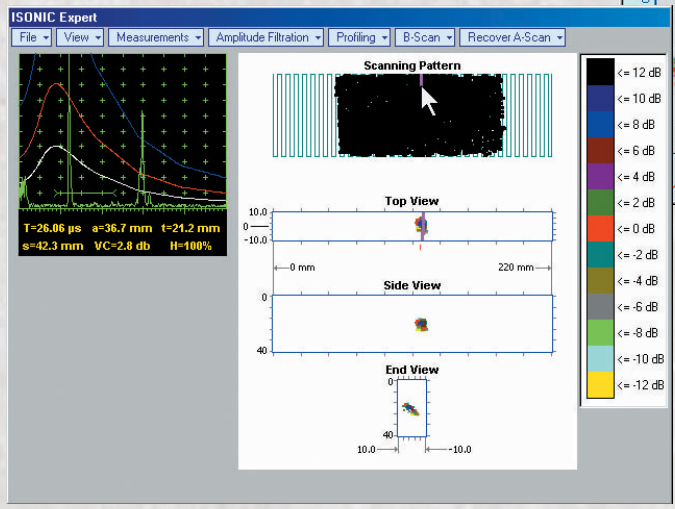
ISONIC Expert

File ▾ View ▾ Measurements ▾ Amplitude Filtration ▾ Profiling ▾ B-Scan ▾ Recover A-Scan ▾

T=26.06 µs a=36.7 mm t=21.2 mm
s=42.3 mm VC=2.8 db H=100%

Scanning Pattern

Top View
10.0
0
-10.0
0 mm
220 mm

Side View
0
40

End View
0
40
10.0
-10.0

<= 12 dB
<= 10 dB
<= 8 dB
<= 6 dB
<= 4 dB
<= 2 dB
<= 0 dB
<= -2 dB
<= -4 dB
<= -6 dB
<= -8 dB
<= -10 dB
<= -12 dB